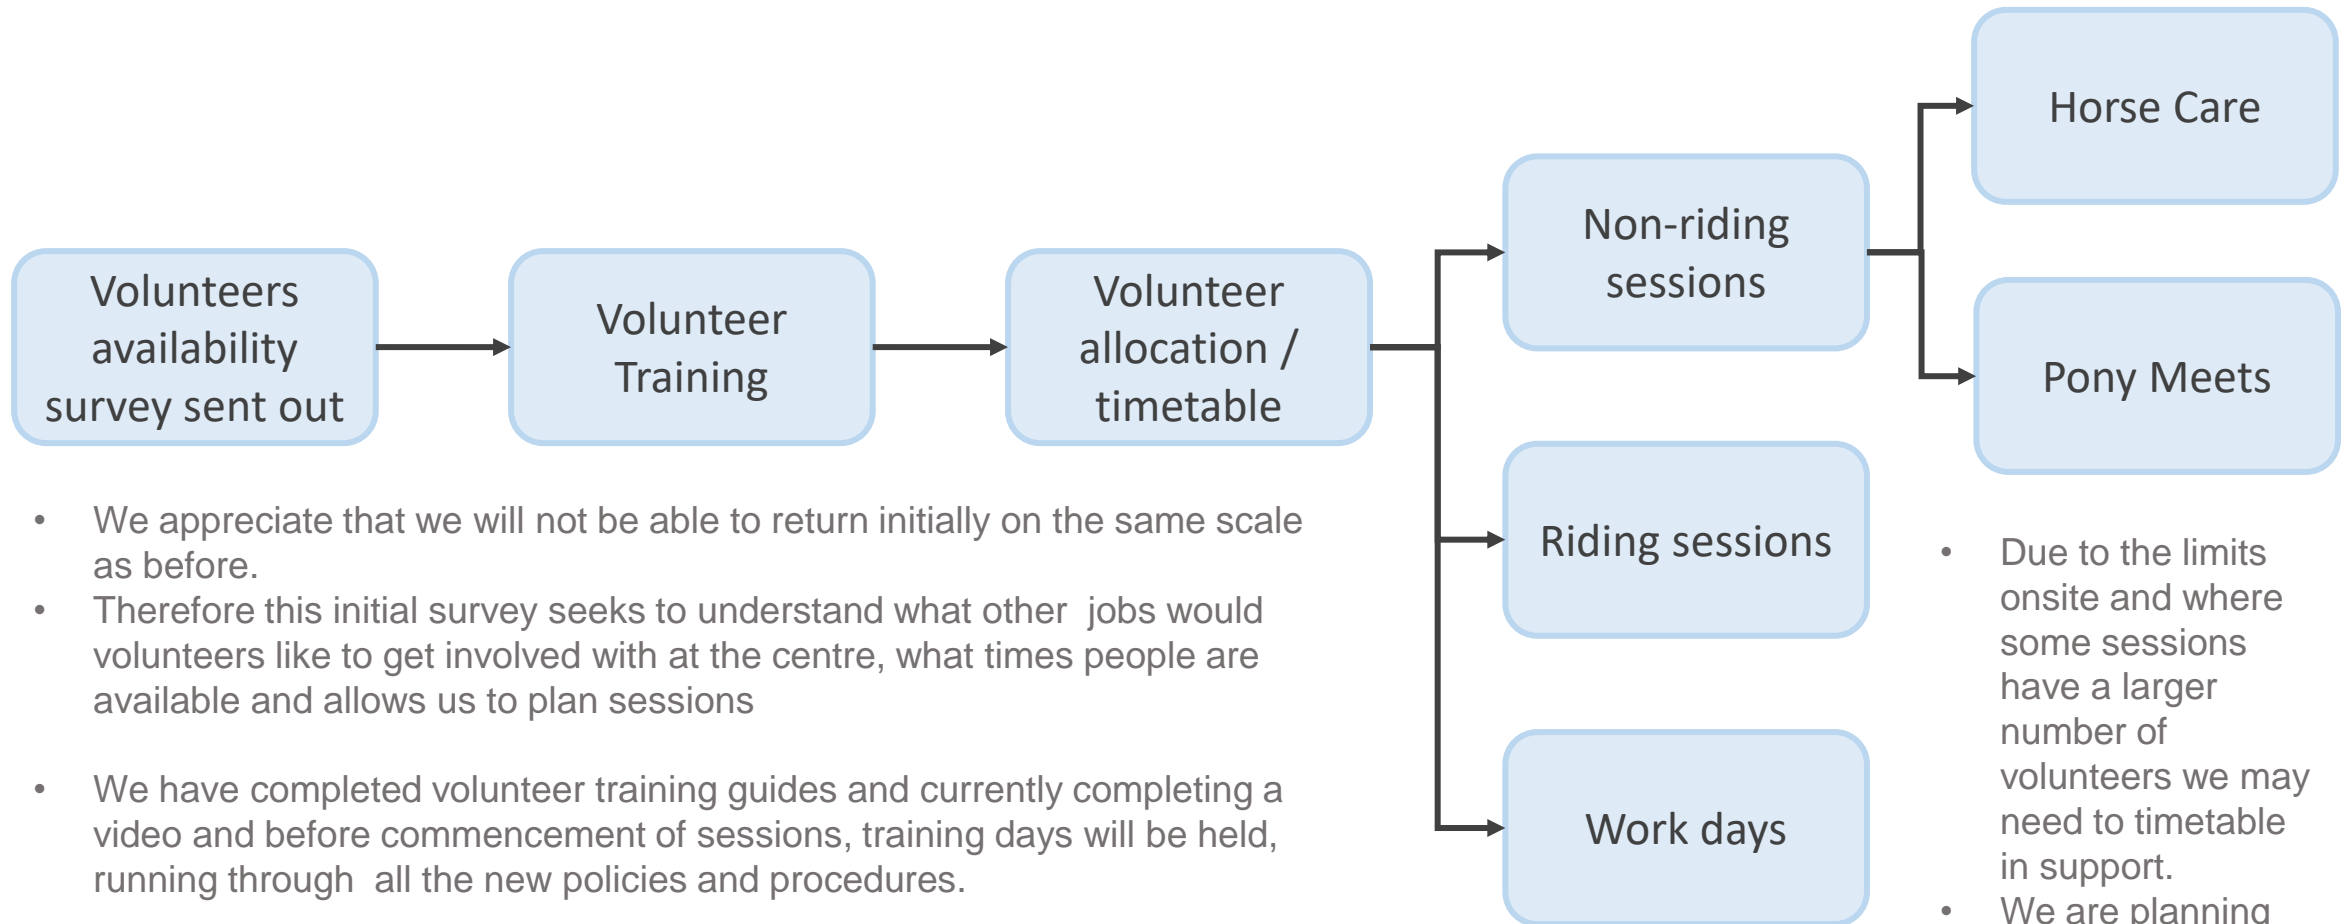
Volunteers availability survey sent out

Volunteer Training

Volunteer allocation / timetable

Non-riding sessions

Horse Care

Pony Meets

Riding sessions

Work days

- We appreciate that we will not be able to return initially on the same scale as before.
- Therefore this initial survey seeks to understand what other jobs would volunteers like to get involved with at the centre, what times people are available and allows us to plan sessions

- We have completed volunteer training guides and currently completing a video and before commencement of sessions, training days will be held, running through all the new policies and procedures.

- Due to the limits onsite and where some sessions have a larger number of volunteers we may need to timetable in support.
- We are planning